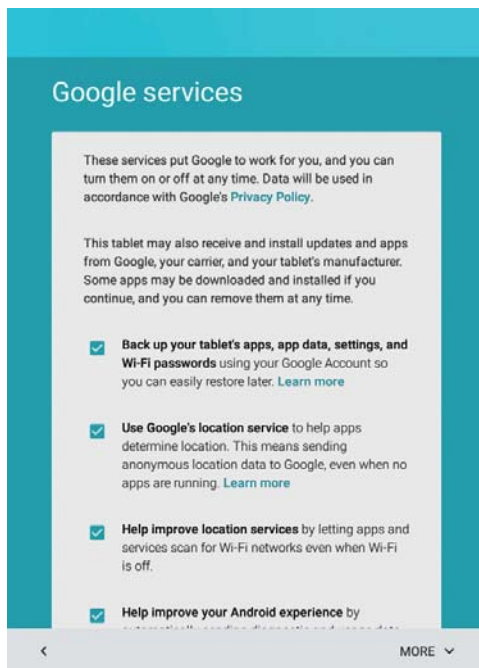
Google services

These services put Google to work for you, and you can turn them on or off at any time. Data will be used in accordance with Google's Privacy Policy.

This tablet may also receive and install updates and apps from Google, your carrier, and your tablet's manufacturer. Some apps may be downloaded and installed if you continue, and you can remove them at any time.

Back up your tablet's apps, app data, settings, and Wi-Fi passwords using your Google Account so you can easily restore later. Learn more

Use Google's location service to help apps determine location. This means sending anonymous location data to Google, even when no apps are running. Learn more

Help improve location services by letting apps and services scan for Wi-Fi networks even when Wi-Fi is off.

Help improve your Android experience by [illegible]

<

MORE